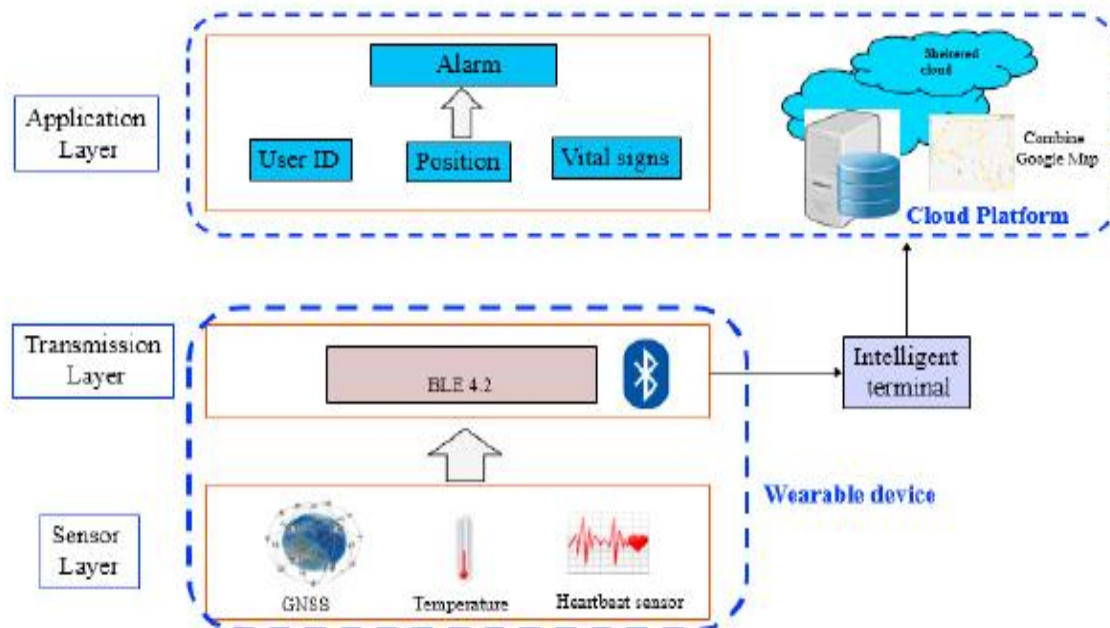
Application Layer

Alarm

User ID

Position

Vital signs

Sheltered cloud

Combine Google Map

Cloud Platform

Transmission Layer

BLE 4.2

Intelligent terminal

Wearable device

Sensor Layer

GNSS

Temperature

Heartbeat sensor